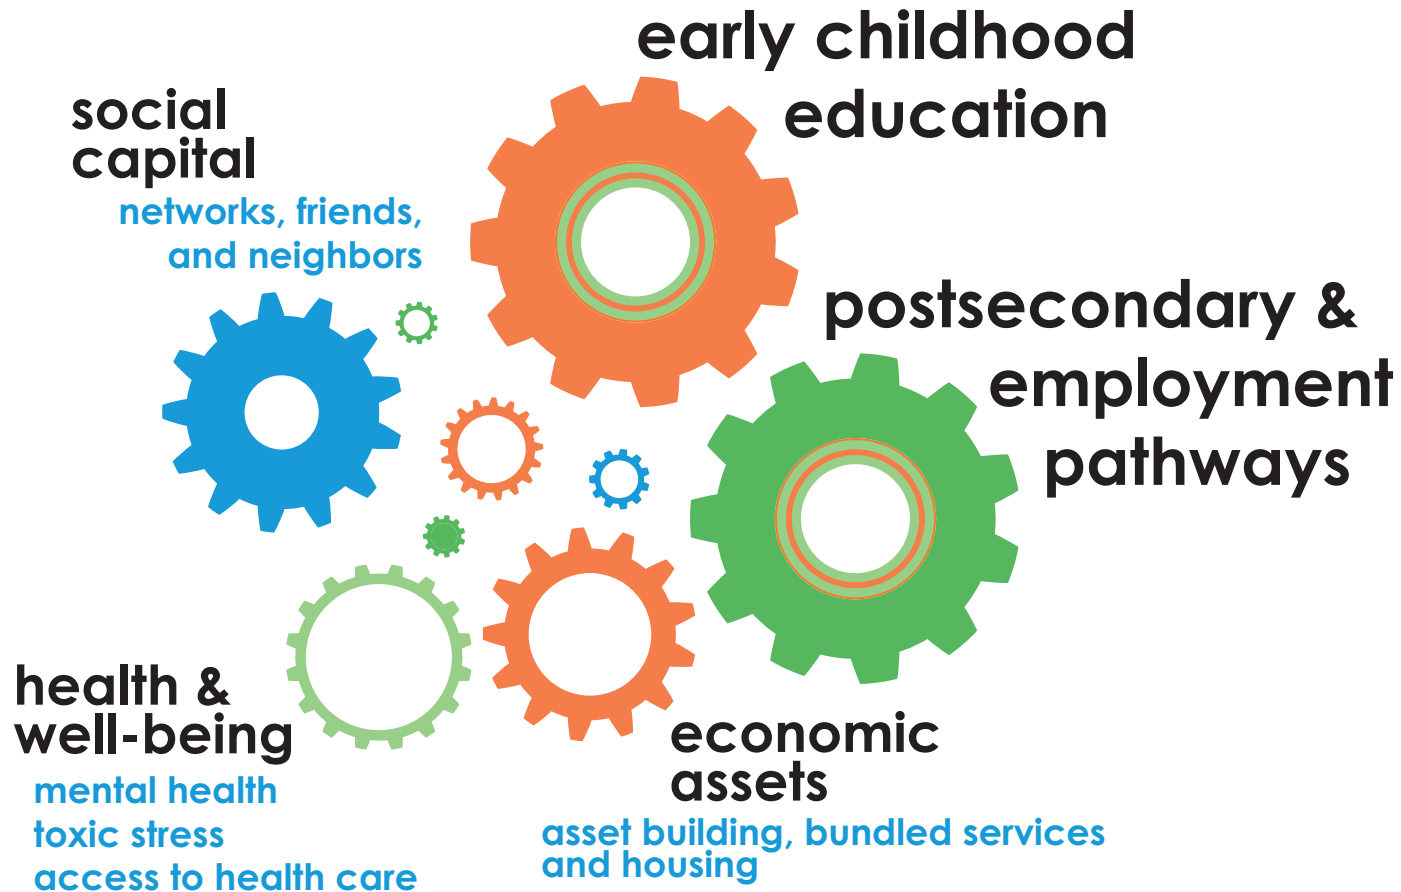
early childhood
education

social
capital
networks, friends,
and neighbors

postsecondary &
employment
pathways

health &
well-being
mental health
toxic stress
access to health care

economic
assets
asset building, bundled services
and housing